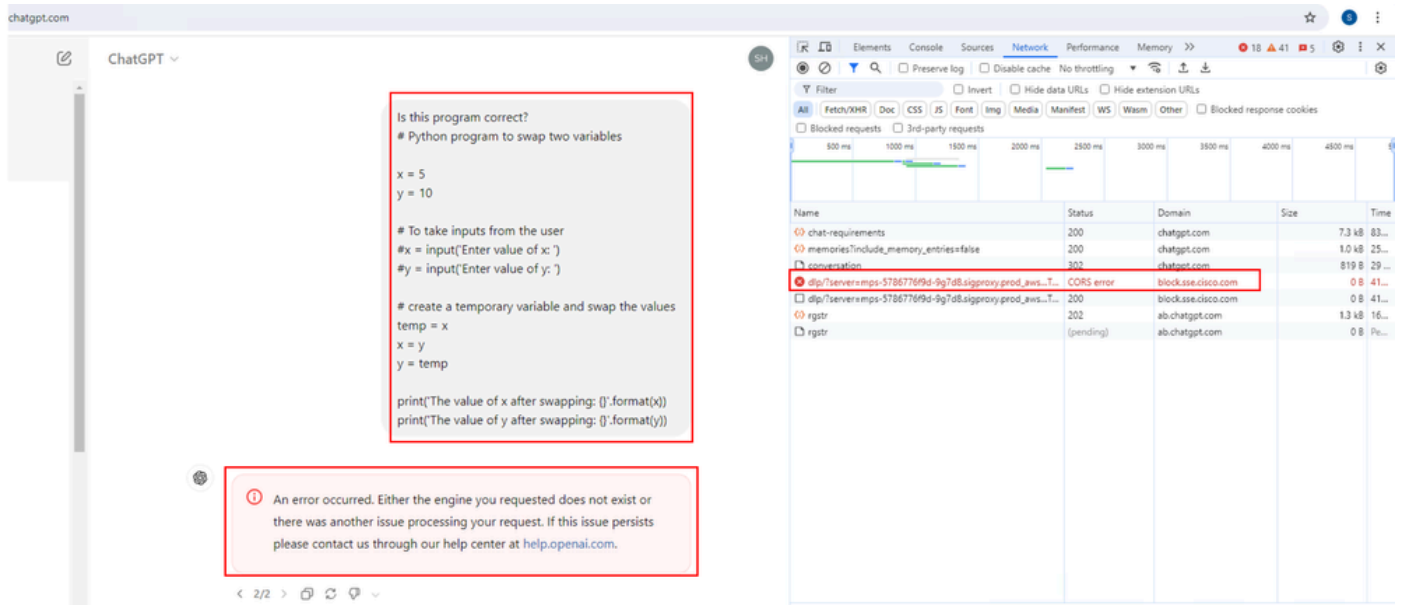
chatgpt.com

ChatGPT

SH

Is this program correct?
# Python program to swap two variables

x = 5
y = 10

# To take inputs from the user
#x = input('Enter value of x: ')
#y = input('Enter value of y: ')

# create a temporary variable and swap the values
temp = x
x = y
y = temp

print('The value of x after swapping: {}'.format(x))
print('The value of y after swapping: {}'.format(y))

An error occurred. Either the engine you requested does not exist or there was another issue processing your request. If this issue persists please contact us through our help center at help.openai.com.

2/2

Elements Console Sources Network Performance Memory 18 41 5

Preserve log Disable cache No throttling

Filter Invert Hide data URLs Hide extension URLs

All Fetch/XHR Doc CSS JS Font Img Media Manifest WS Wasm Other Blocked response cookies

Blocked requests 3rd-party requests

500 ms 1000 ms 1500 ms 2000 ms 2500 ms 3000 ms 3500 ms 4000 ms 4500 ms

| Name | Status | Domain | Size | Time |
|---|---|---|---|---|
| chat-requirements | 200 | chatgpt.com | 7.3 kB | 83... |
| memories?include_memory_entries=false | 200 | chatgpt.com | 1.0 kB | 25... |
| conversation | 302 | chatgpt.com | 819 B | 29... |
| dlp/?server=mps-5786776f9d-9g7d8.sigproxy.prod_aws...T... | CORS error | block.sse.cisco.com | 0 B | 41... |
| dlp/?server=mps-5786776f9d-9g7d8.sigproxy.prod_aws...T... | 200 | block.sse.cisco.com | 0 B | 41... |
| rgstr | 202 | ab.chatgpt.com | 1.3 kB | 16... |
| rgstr | (pending) | ab.chatgpt.com | 0 B | Pe... |